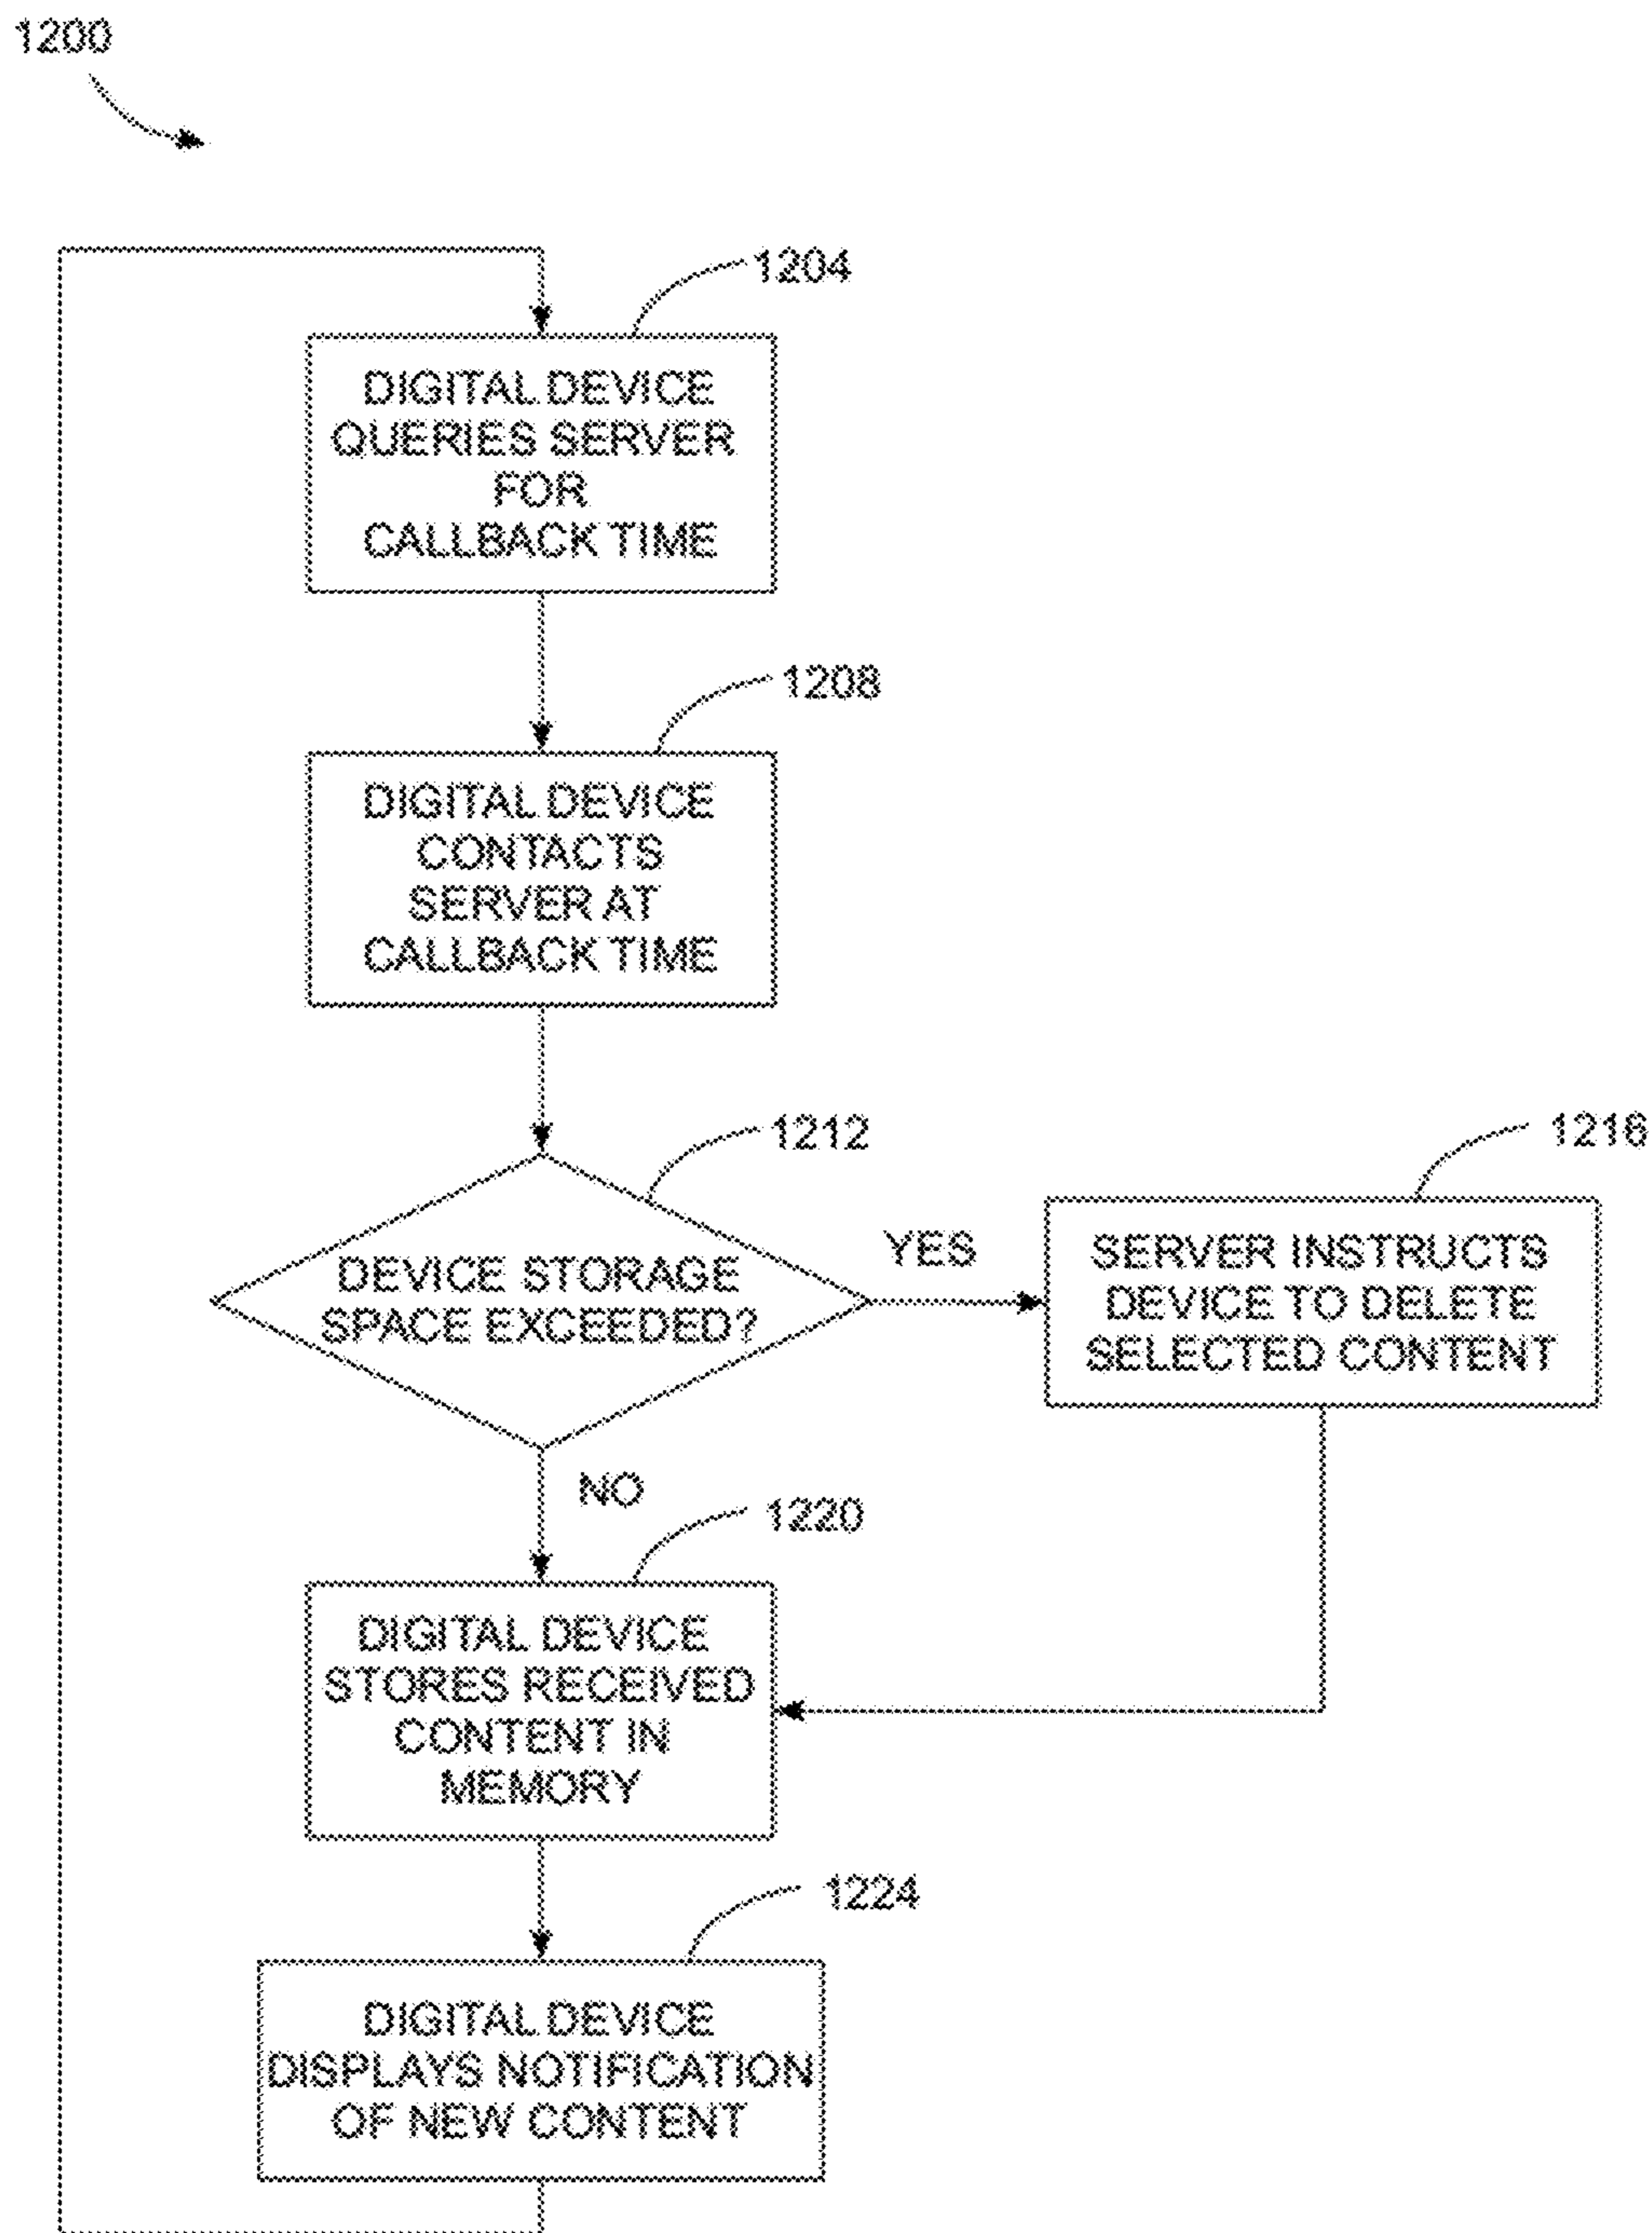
1200

1204

DIGITAL DEVICE QUERIES SERVER FOR CALLBACK TIME

1208

DIGITAL DEVICE CONTACTS SERVER AT CALLBACK TIME

1212

DEVICE STORAGE SPACE EXCEEDED?

YES

1216

SERVER INSTRUCTS DEVICE TO DELETE SELECTED CONTENT

NO

1220

DIGITAL DEVICE STORES RECEIVED CONTENT IN MEMORY

1224

DIGITAL DEVICE DISPLAYS NOTIFICATION OF NEW CONTENT